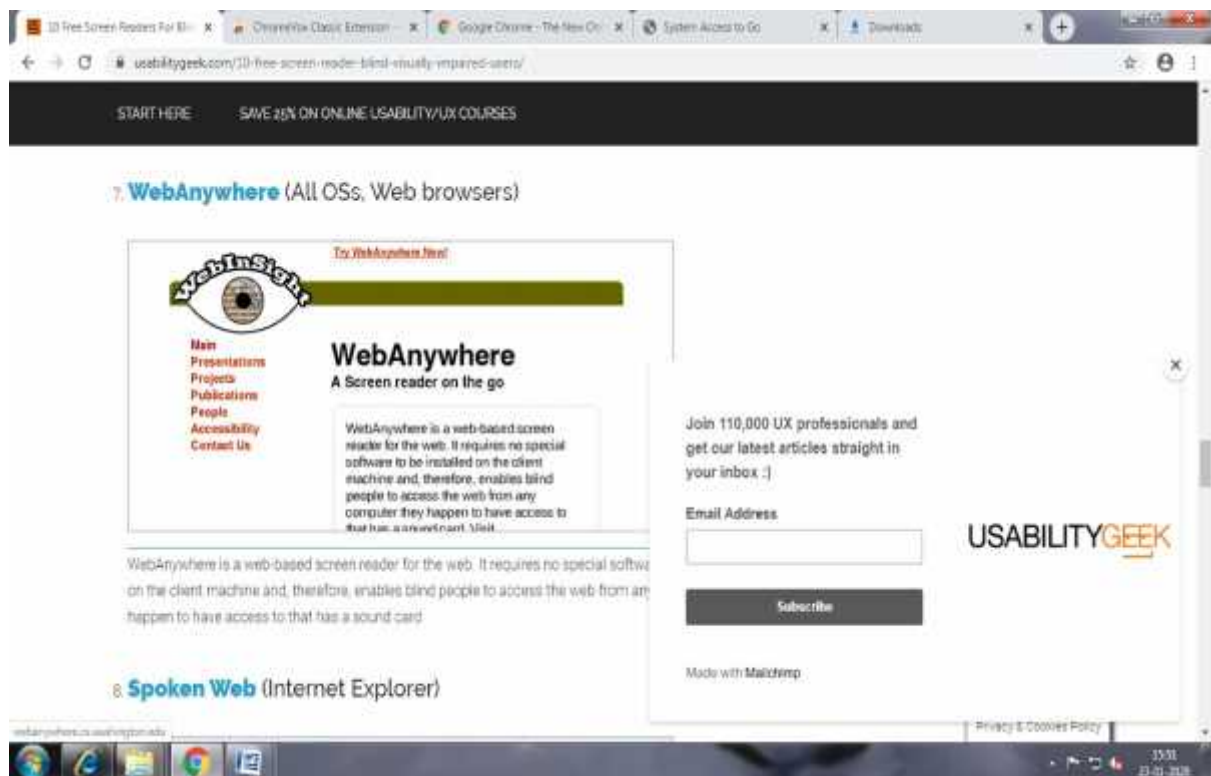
10 Free Screen Readers For Bli × | ChromeVox Classic Extension × | Google Chrome - The New Ch × | System Access to Go × | Downloads ×

usabilitygeek.com/10-free-screen-reader-blind-visually-impaired-users/

START HERE SAVE 25% ON ONLINE USABILITY/UX COURSES

7. WebAnywhere (All OSs, Web browsers)

Try WebAnywhere Now!

WebInSight

Main
Presentations
Projects
Publications
People
Accessibility
Contact Us

WebAnywhere
A Screen reader on the go

WebAnywhere is a web-based screen reader for the web. It requires no special software to be installed on the client machine and, therefore, enables blind people to access the web from any computer they happen to have access to that has a sound card. Visit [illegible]

WebAnywhere is a web-based screen reader for the web. It requires no special softwa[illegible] on the client machine and, therefore, enables blind people to access the web from an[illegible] happen to have access to that has a sound card.

8. Spoken Web (Internet Explorer)

×

Join 110,000 UX professionals and get our latest articles straight in your inbox :)

Email Address

Subscribe

Made with Mailchimp

USABILITYGEEK

Privacy & Cookies Policy

webanywhere.cs.washington.edu

15:51
23-01-2020